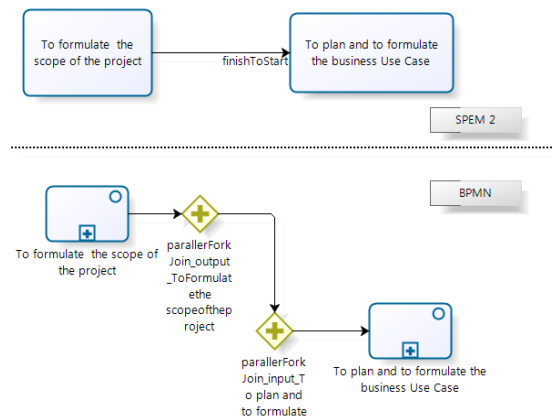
To formulate the scope of the project

finishToStart

To plan and to formulate the business Use Case

SPEM 2

BPMN

To formulate the scope of the project

parallerForkJoin_output_ToFormulatethe scopeoftheproject

parallerForkJoin_input_To plan and to formulate

To plan and to formulate the business Use Case